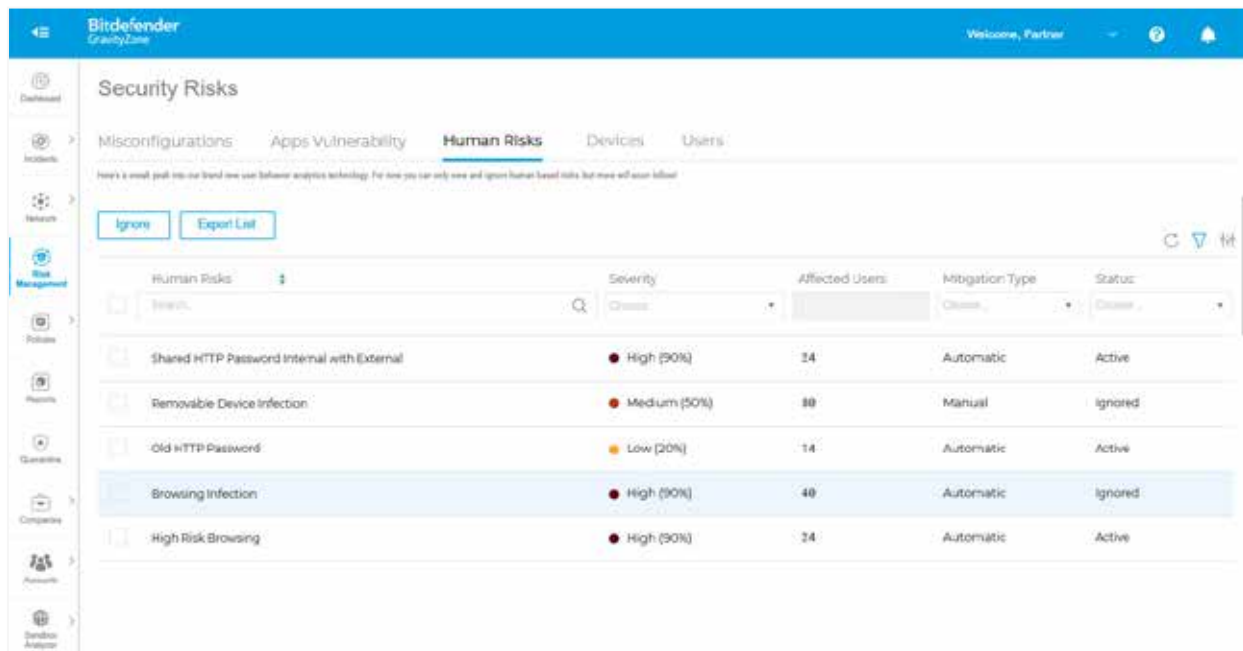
Bitdefender
GravityZone

Welcome, Partner

Dashboard
Incidents
Network
Risk Management
Policies
Reports
Quarantine
Companies
Accounts
Sandbox Analyzer

Security Risks

Misconfigurations Apps Vulnerability Human Risks Devices Users

Here's a small peek into our brand new user behavior analytics technology. For now you can only view and ignore human based risks but more will soon follow!

Ignore Export List

| | Human Risks | Severity | Affected Users | Mitigation Type | Status |
|---|---|---|---|---|---|
| | Search | Choose | | Choose | Choose |
| | Shared HTTP Password Internal with External | High (90%) | 24 | Automatic | Active |
| | Removable Device Infection | Medium (50%) | 30 | Manual | Ignored |
| | Old HTTP Password | Low (20%) | 14 | Automatic | Active |
| | Browsing Infection | High (90%) | 40 | Automatic | Ignored |
| | High Risk Browsing | High (90%) | 24 | Automatic | Active |